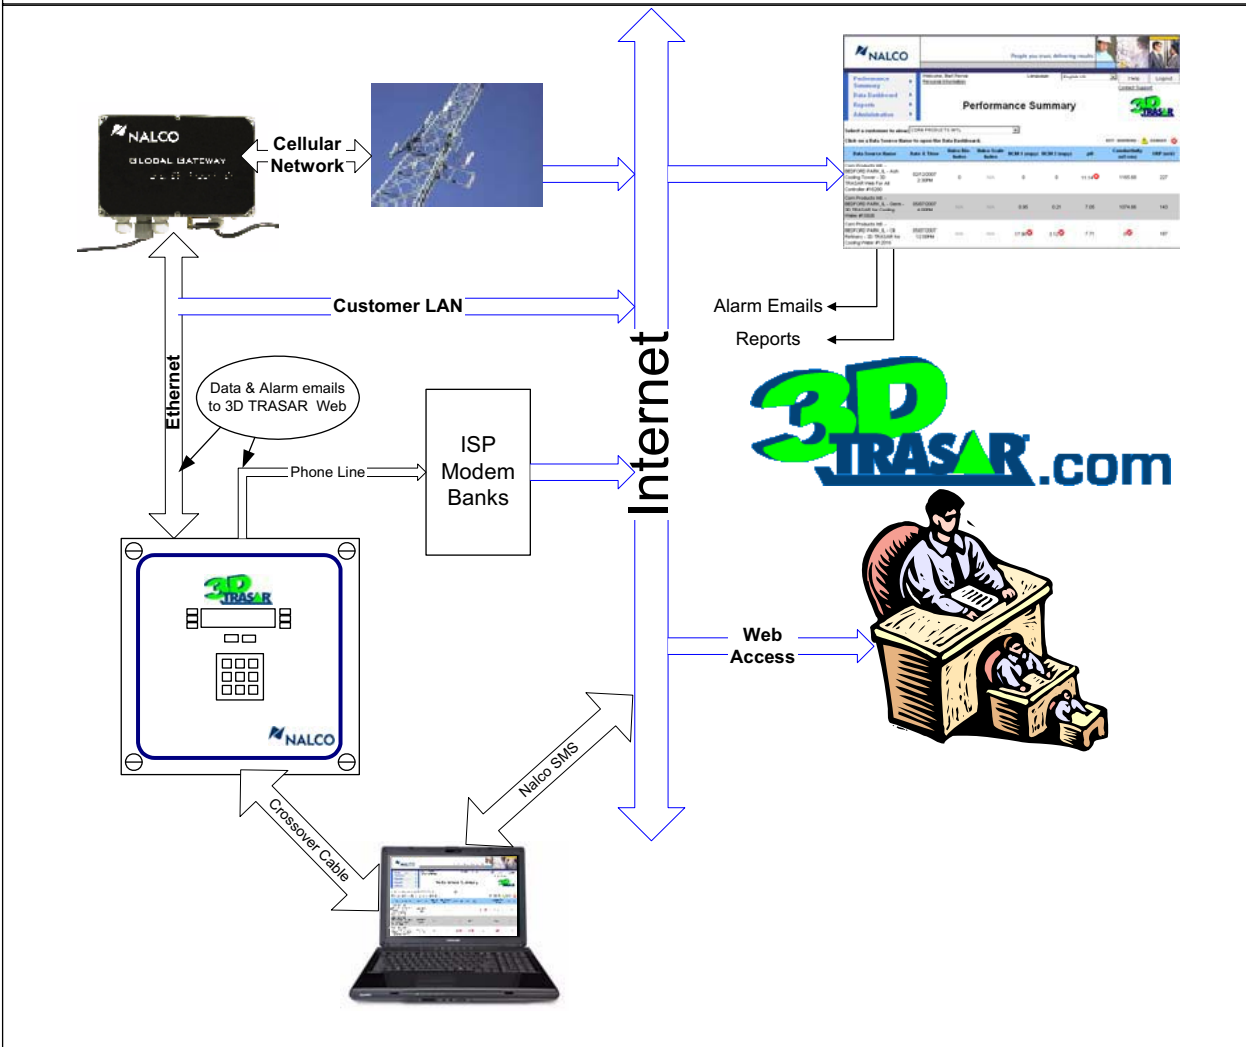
NALCO
GLOBAL GATEWAY

Cellular
Network

NALCO

Performance Summary

Alarm Emails

Reports

Customer LAN

Ethernet

Data & Alarm emails to 3D TRASAR Web

ISP
Modem
Banks

Phone Line

Internet

3D TRASAR.com

3D TRASAR

NALCO

Web
Access

Nalco SMS

Crossover Cable